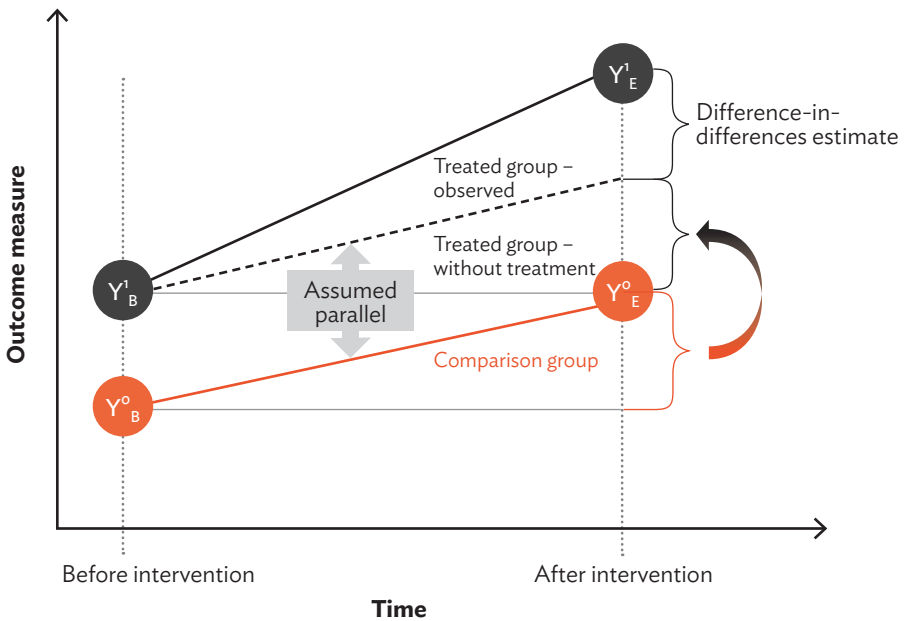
$Y^1_E$

Difference-in-differences estimate

Treated group – observed

Treated group – without treatment

Outcome measure

$Y^1_B$

Assumed parallel

$Y^0_E$

Comparison group

$Y^0_B$

Before intervention

After intervention

Time